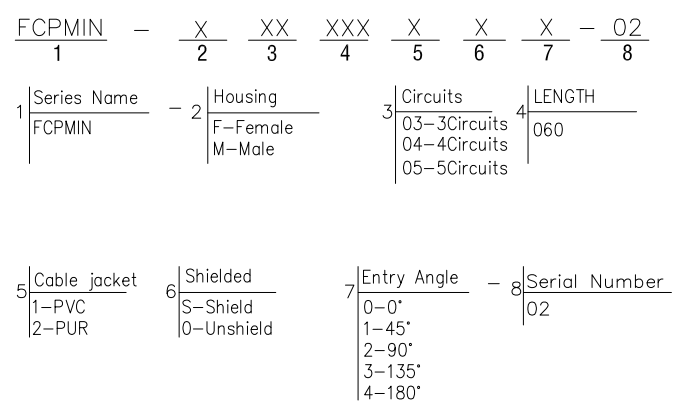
FCPMIN – X XX XXX X X X – 02
1 2 3 4 5 6 7 8

1 Series Name
FCPMIN

– 2 Housing
F–Female
M–Male

3 Circuits
03–3Circuits
04–4Circuits
05–5Circuits

4 LENGTH
060

5 Cable jacket
1–PVC
2–PUR

6 Shielded
S–Shield
0–Unshield

7 Entry Angle
0–0°
1–45°
2–90°
3–135°
4–180°

– 8 Serial Number
02